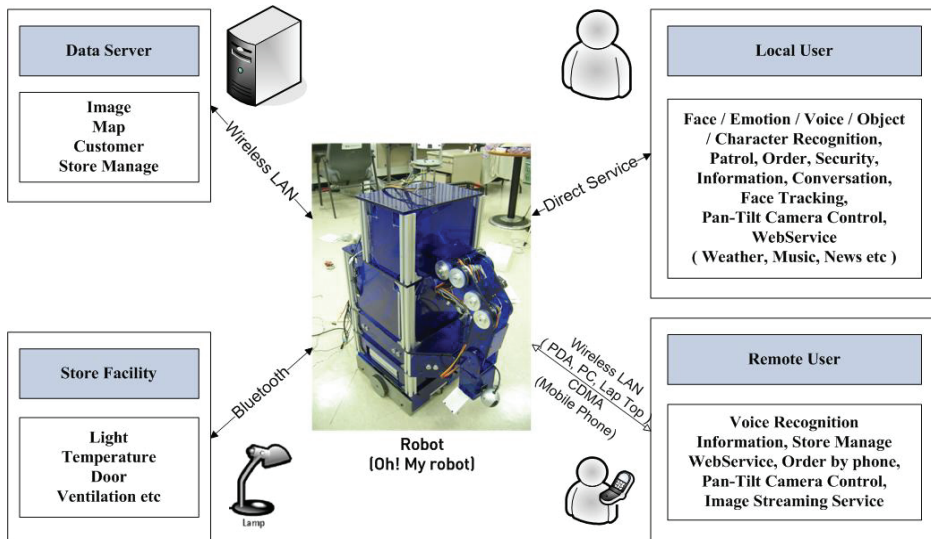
Data Server

Image
Map
Customer
Store Manage

Wireless LAN

Local User

Face / Emotion / Voice / Object / Character Recognition, Patrol, Order, Security, Information, Conversation, Face Tracking, Pan-Tilt Camera Control, WebService ( Weather, Music, News etc )

Direct Service

Store Facility

Light
Temperature
Door
Ventilation etc

Bluetooth

Lamp

Robot
(Oh! My robot)

Wireless LAN
( PDA, PC, Lap Top )
CDMA
(Mobile Phone)

Remote User

Voice Recognition
Information, Store Manage
WebService, Order by phone,
Pan-Tilt Camera Control,
Image Streaming Service